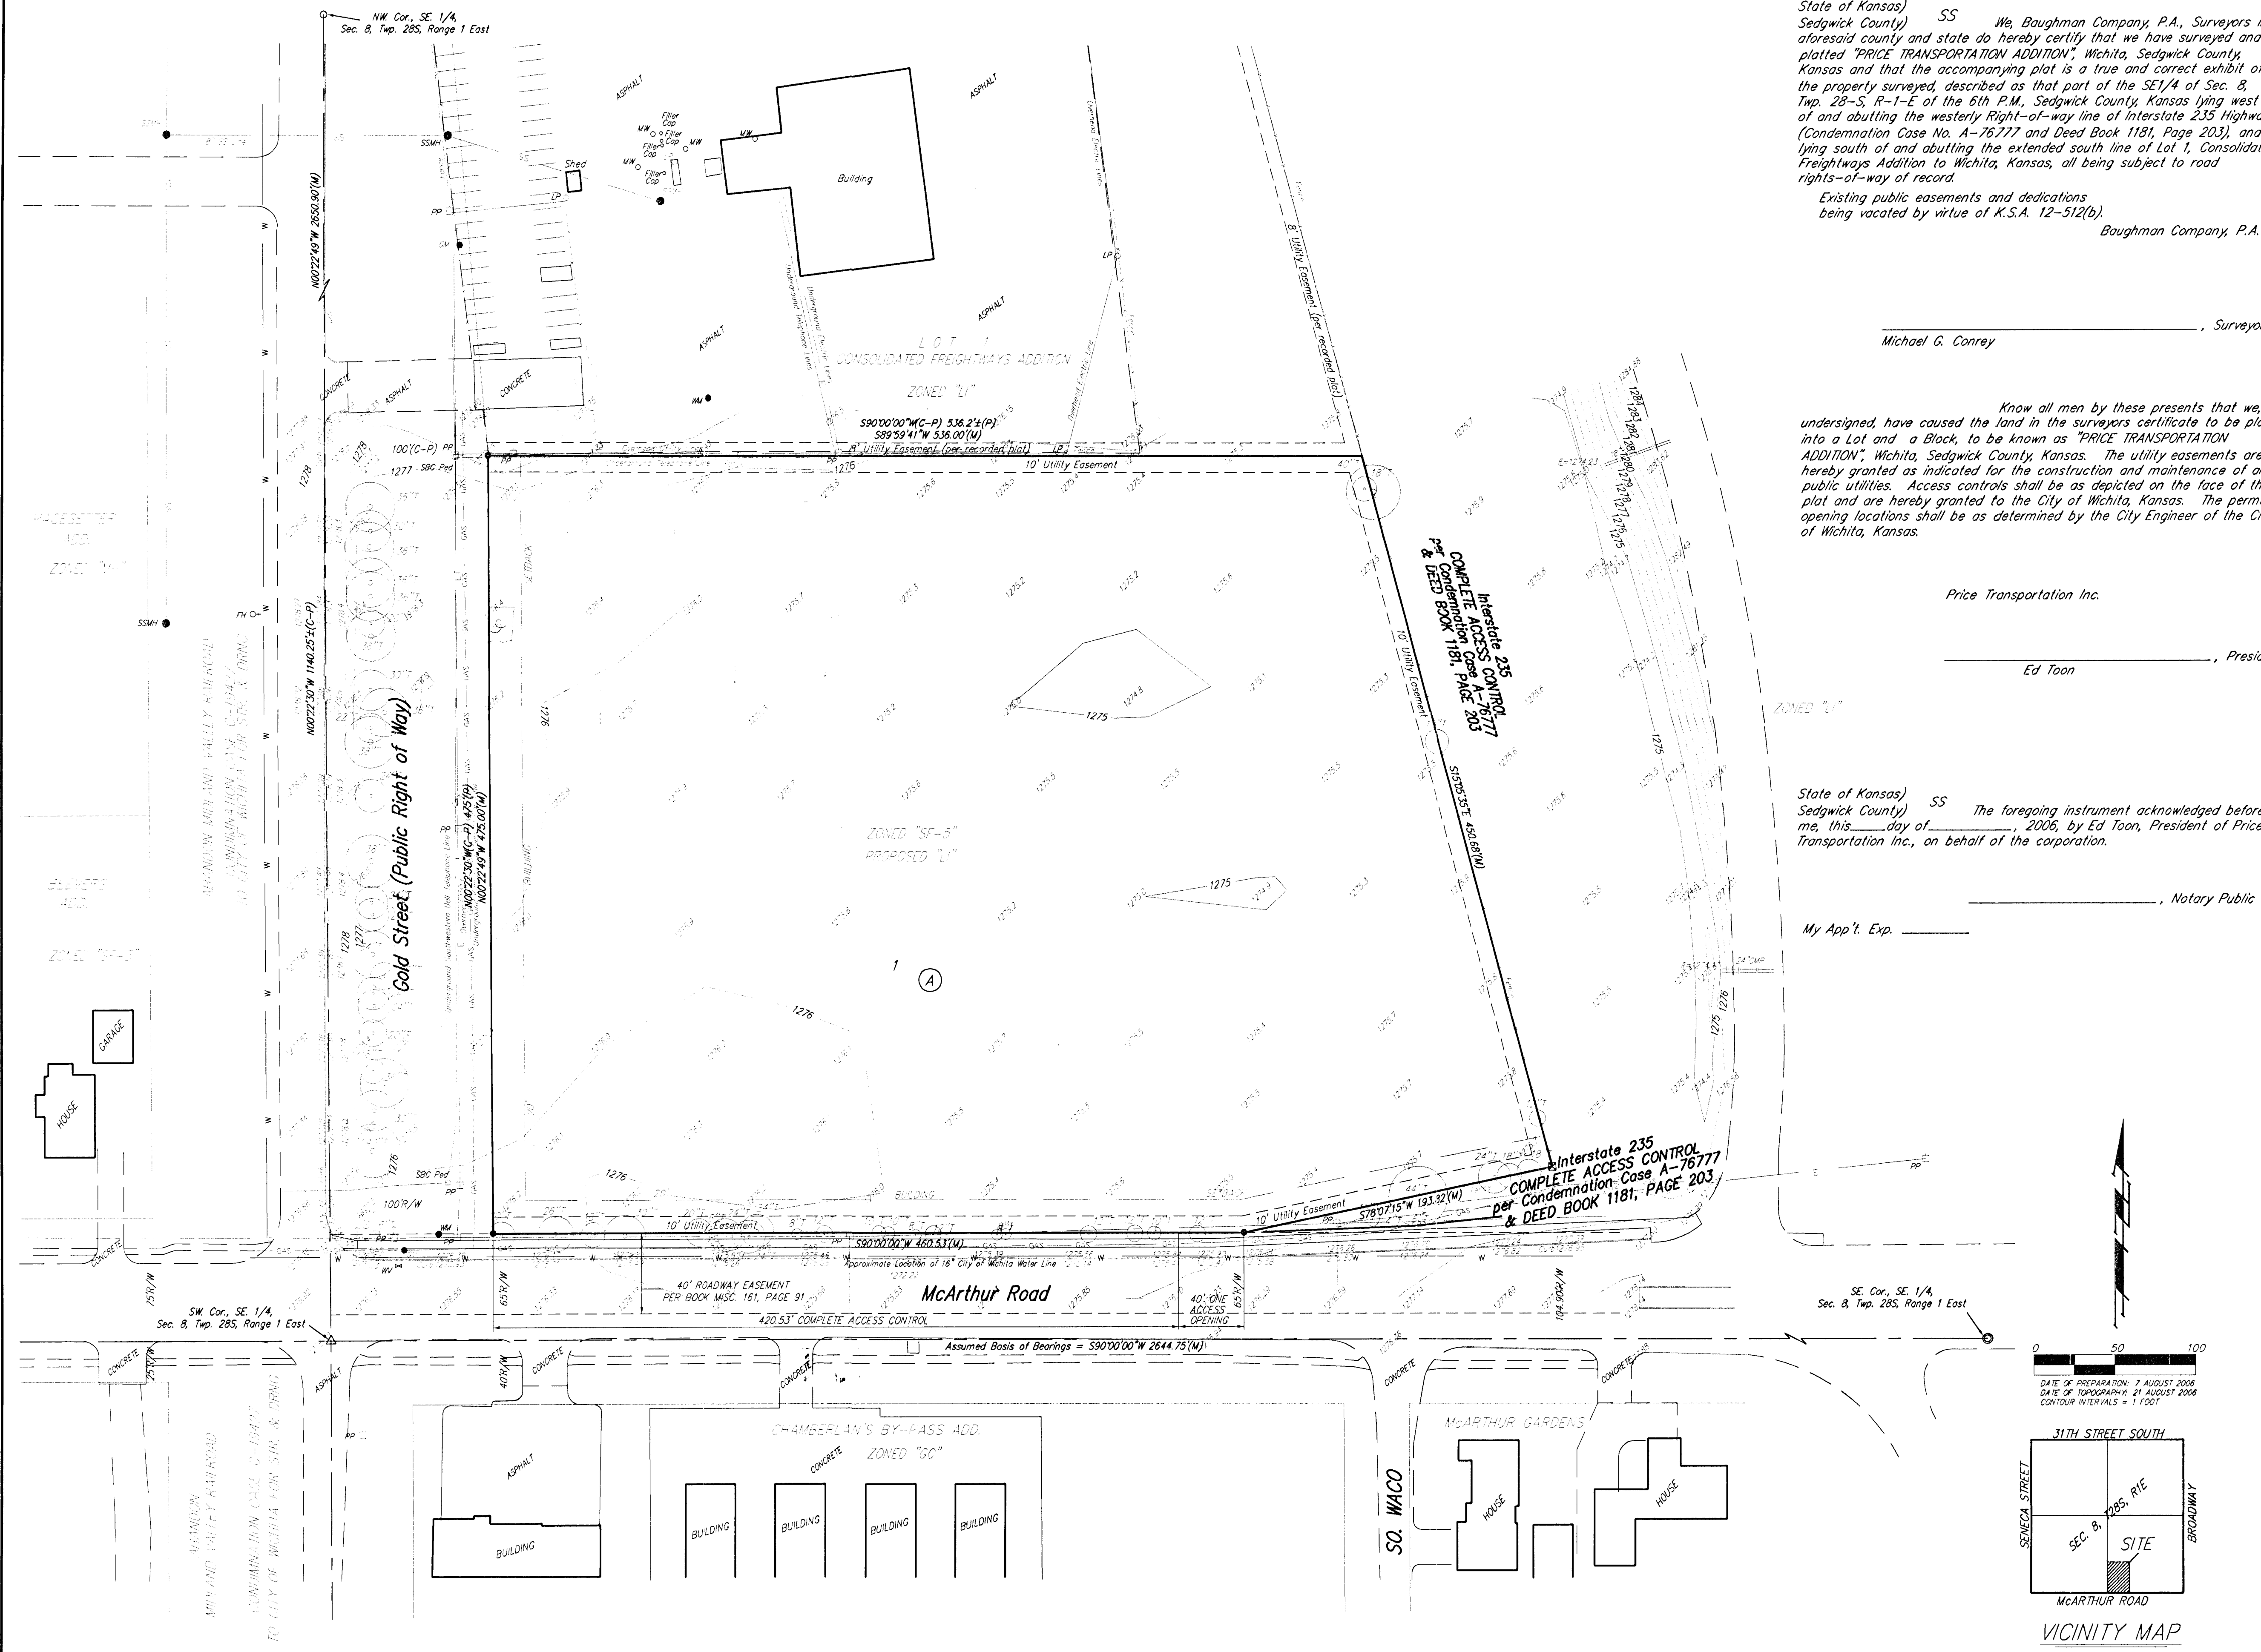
State of Kansas)
Sedgwick County) SS We, Baughman Company, P.A., Surveyors i aforesaid county and state do hereby certify that we have surveyed and platted "PRICE TRANSPORTATION ADDITION", Wichita, Sedgwick County, Kansas and that the accompanying plat is a true and correct exhibit o the property surveyed, described as that part of the SE1/4 of Sec. 8, Twp. 28-S, R-1-E of the 6th P.M., Sedgwick County, Kansas lying west of and abutting the westerly Right-of-way line of Interstate 235 Highwa (Condemnation Case No. A-76777 and Deed Book 1181, Page 203), and lying south of and abutting the extended south line of Lot 1, Consolidat Freightways Addition to Wichita, Kansas, all being subject to road rights-of-way of record.

Existing public easements and dedications being vacated by virtue of K.S.A. 12-512(b).

Baughman Company, P.A.

Michael G. Conrey , Surveyo

Know all men by these presents that we, undersigned, have caused the land in the surveyors certificate to be pl into a Lot and a Block, to be known as "PRICE TRANSPORTATION ADDITION", Wichita, Sedgwick County, Kansas. The utility easements are hereby granted as indicated for the construction and maintenance of a public utilities. Access controls shall be as depicted on the face of th plat and are hereby granted to the City of Wichita, Kansas. The perm opening locations shall be as determined by the City Engineer of the C of Wichita, Kansas.

Price Transportation Inc.

Ed Toon , Presi

State of Kansas)
Sedgwick County) SS The foregoing instrument acknowledged befor me, this____day of__________, 2006, by Ed Toon, President of Price Transportation Inc., on behalf of the corporation.

, Notary Public

My App't. Exp. ________

NW. Cor., SE. 1/4, Sec. 8, Twp. 28S, Range 1 East
N00°22'49"W 2650.90'(M)
ASPHALT
Filler Cap
MW
Shed
Building
SSMH
PP
LP
LOT 1 CONSOLIDATED FREIGHTWAYS ADDITION
ZONED "LI"
CONCRETE
8' Utility Easement (per recorded plat)
S90°00'00"W(C-P) 536.2'±(P)
S89°59'41"W 536.00'(M)
10' Utility Easement
100'(C-P)
1277 SBC Ped
1278
1276
1275
1274.8
N00°22'30"W 1140.25'±(C-P)
Gold Street (Public Right of Way)
N00°22'30"W(C-P) 475'(P)
N00°22'49"W 475.00'(M)
ZONED "SF-5"
PROPOSED "LI"
1 (A)
Interstate 235 COMPLETE ACCESS CONTROL per Condemnation Case A-76777 & DEED BOOK 1181, PAGE 203
10' Utility Easement
S15°15'35"E 450.68'(M)
ZONED "LI"
SSMH
FH
GARAGE
HOUSE
SBC Ped
100'R/W
10' Utility Easement
S90°00'00"W 460.53'(M)
S78°07'15"W 193.32'(M)
Interstate 235 COMPLETE ACCESS CONTROL per Condemnation Case A-76777 & DEED BOOK 1181, PAGE 203
Approximate Location of 18" City of Wichita Water Line
40' ROADWAY EASEMENT PER BOOK MISC. 161, PAGE 91
McArthur Road
65'R/W
40' ONE ACCESS OPENING
420.53' COMPLETE ACCESS CONTROL
75'R/W
SW. Cor., SE. 1/4, Sec. 8, Twp. 28S, Range 1 East
Assumed Basis of Bearings = S90°00'00"W 2644.75'(M)
SE. Cor., SE. 1/4, Sec. 8, Twp. 28S, Range 1 East
40'R/W
CHAMBERLAN'S BY-PASS ADD.
ZONED "GC"
BUILDING
SO. WACO
McARTHUR GARDENS
HOUSE
0 50 100
DATE OF PREPARATION: 7 AUGUST 2006
DATE OF TOPOGRAPHY: 21 AUGUST 2006
CONTOUR INTERVALS = 1 FOOT
31TH STREET SOUTH
SENECA STREET
BROADWAY
SEC. 8, T28S, R1E
SITE
McARTHUR ROAD
VICINITY MAP